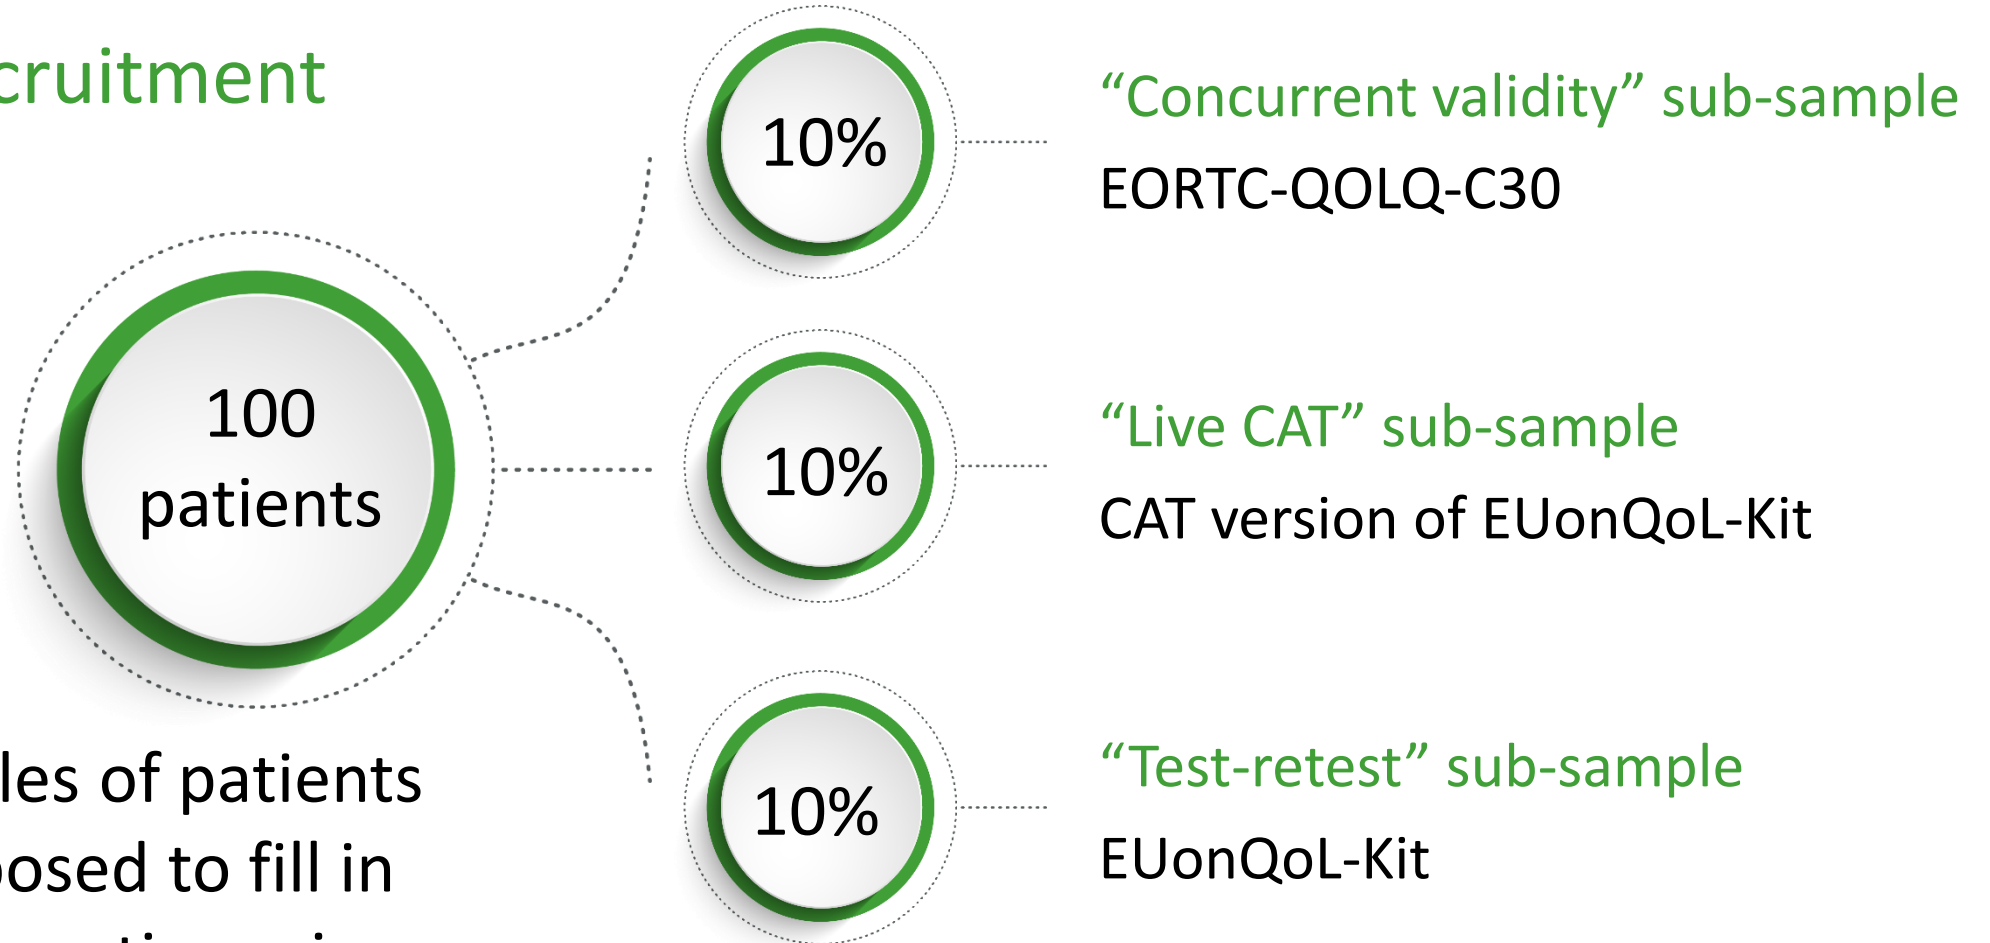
cruitment

100 patients

les of patients
osed to fill in
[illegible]

10%

"Concurrent validity" sub-sample
EORTC-QOLQ-C30

10%

"Live CAT" sub-sample
CAT version of EUonQoL-Kit

10%

"Test-retest" sub-sample
EUonQoL-Kit